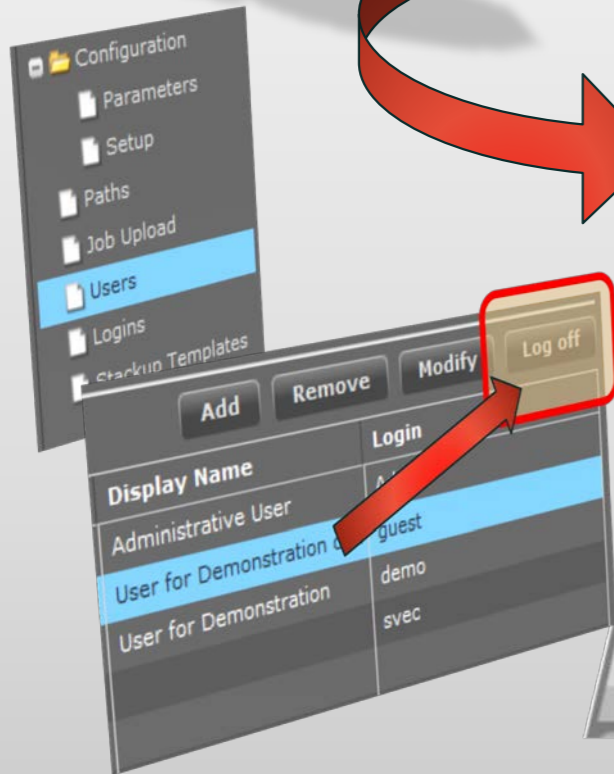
Configuration
Parameters
Setup
Paths
Job Upload
Users
Logins
Stackup Templates

Add
Remove
Modify
Log off

| Display Name | Login |
|---|---|
| Administrative User | A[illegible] |
| User for Demonstration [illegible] | guest |
| User for Demonstration | demo |
| | svec |